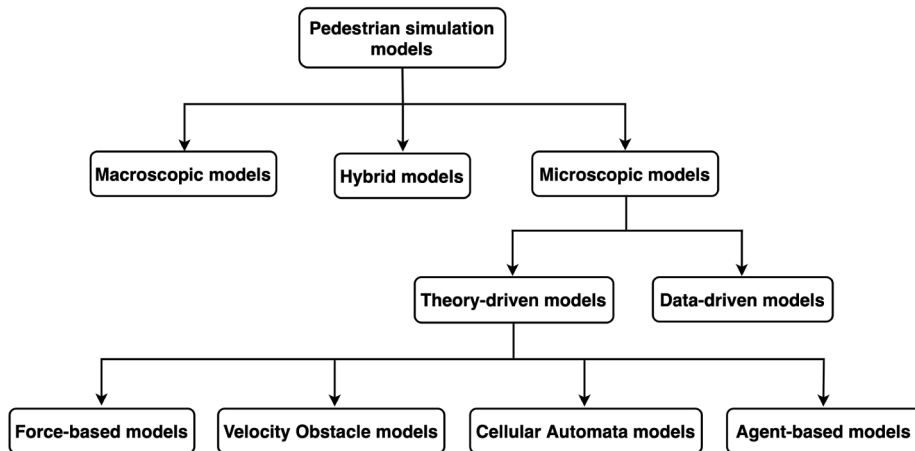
Pedestrian simulation models

Macroscopic models

Hybrid models

Microscopic models

Theory-driven models

Data-driven models

Force-based models

Velocity Obstacle models

Cellular Automata models

Agent-based models